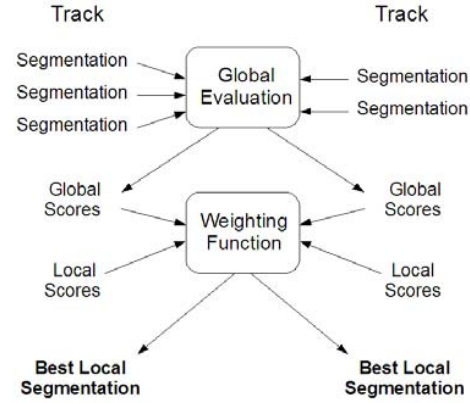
Track

Track

Segmentation

Segmentation

Segmentation

Global Evaluation

Segmentation

Segmentation

Global Scores

Weighting Function

Global Scores

Local Scores

Local Scores

**Best Local Segmentation**

**Best Local Segmentation**